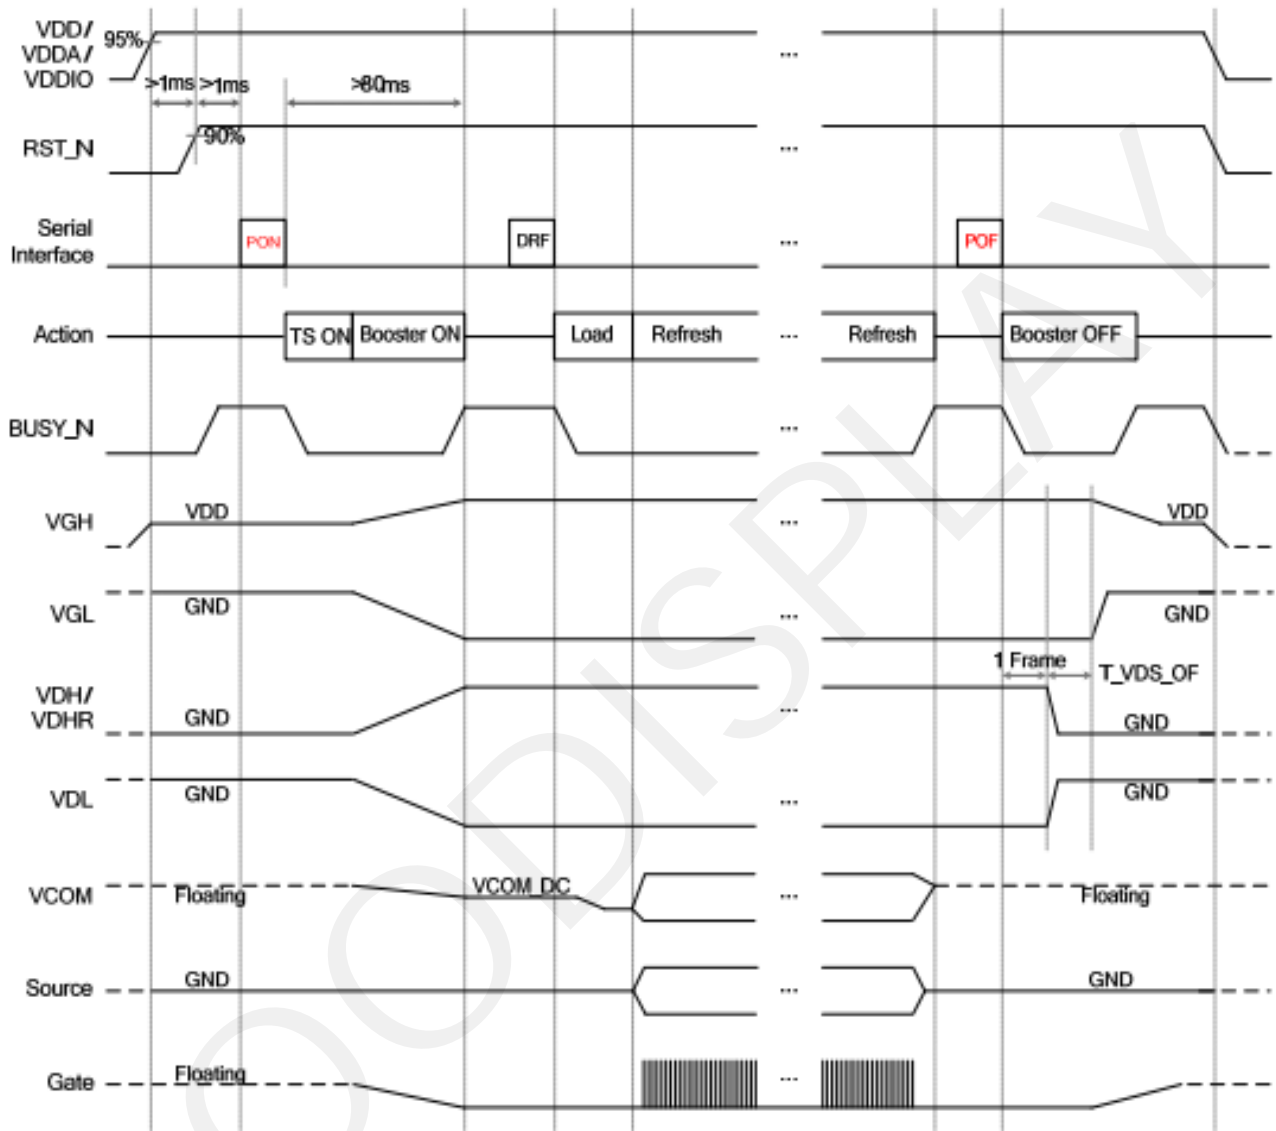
VDD/ VDDA/ VDDIO
95%
>1ms >1ms
>80ms
...
RST_N
90%
...
Serial Interface
PON
DRF
...
POF
Action
TS ON
Booster ON
Load
Refresh
...
Refresh
Booster OFF
BUSY_N
...
VGH
VDD
...
VDD
VGL
GND
...
GND
1 Frame
T_VDS_OF
VDH/ VDHR
GND
...
GND
VDL
GND
...
GND
VCOM
Floating
VCOM_DC
...
Floating
Source
GND
...
GND
Gate
Floating
...
OODISPLAY